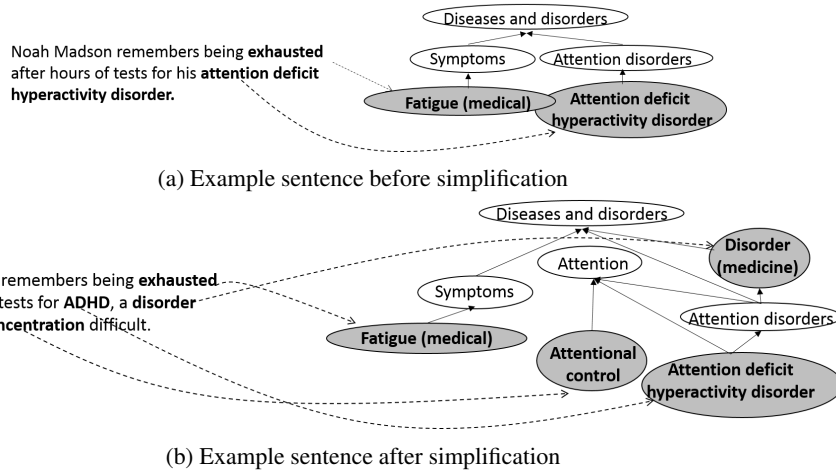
Diseases and disorders

Noah Madson remembers being **exhausted** after hours of tests for his **attention deficit hyperactivity disorder.**

Symptoms

Attention disorders

Fatigue (medical)

Attention deficit hyperactivity disorder

(a) Example sentence before simplification

Diseases and disorders

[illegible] remembers being **exhausted** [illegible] tests for **ADHD**, a **disorder** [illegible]ncentration difficult.

Disorder (medicine)

Attention

Symptoms

Attention disorders

Fatigue (medical)

Attentional control

Attention deficit hyperactivity disorder

(b) Example sentence after simplification